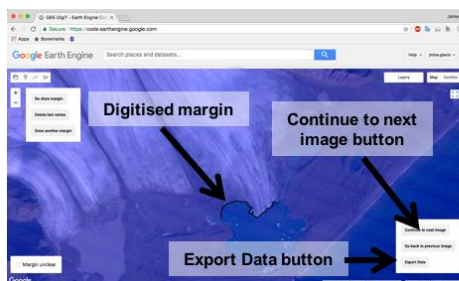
GEE-DigiT - Earth Engine C...

Secure https://code.earthengine.google.com

Apps Bookmarks

Google Earth Engine

Search places and datasets...

Help

Layers

Map

Satellite

Re-draw margin

Delete last vertex

Draw another margin

Digitised margin

Continue to next image button

Continue to next image

Go back to previous image

Export Data

Export Data button

Margin unclear

Google